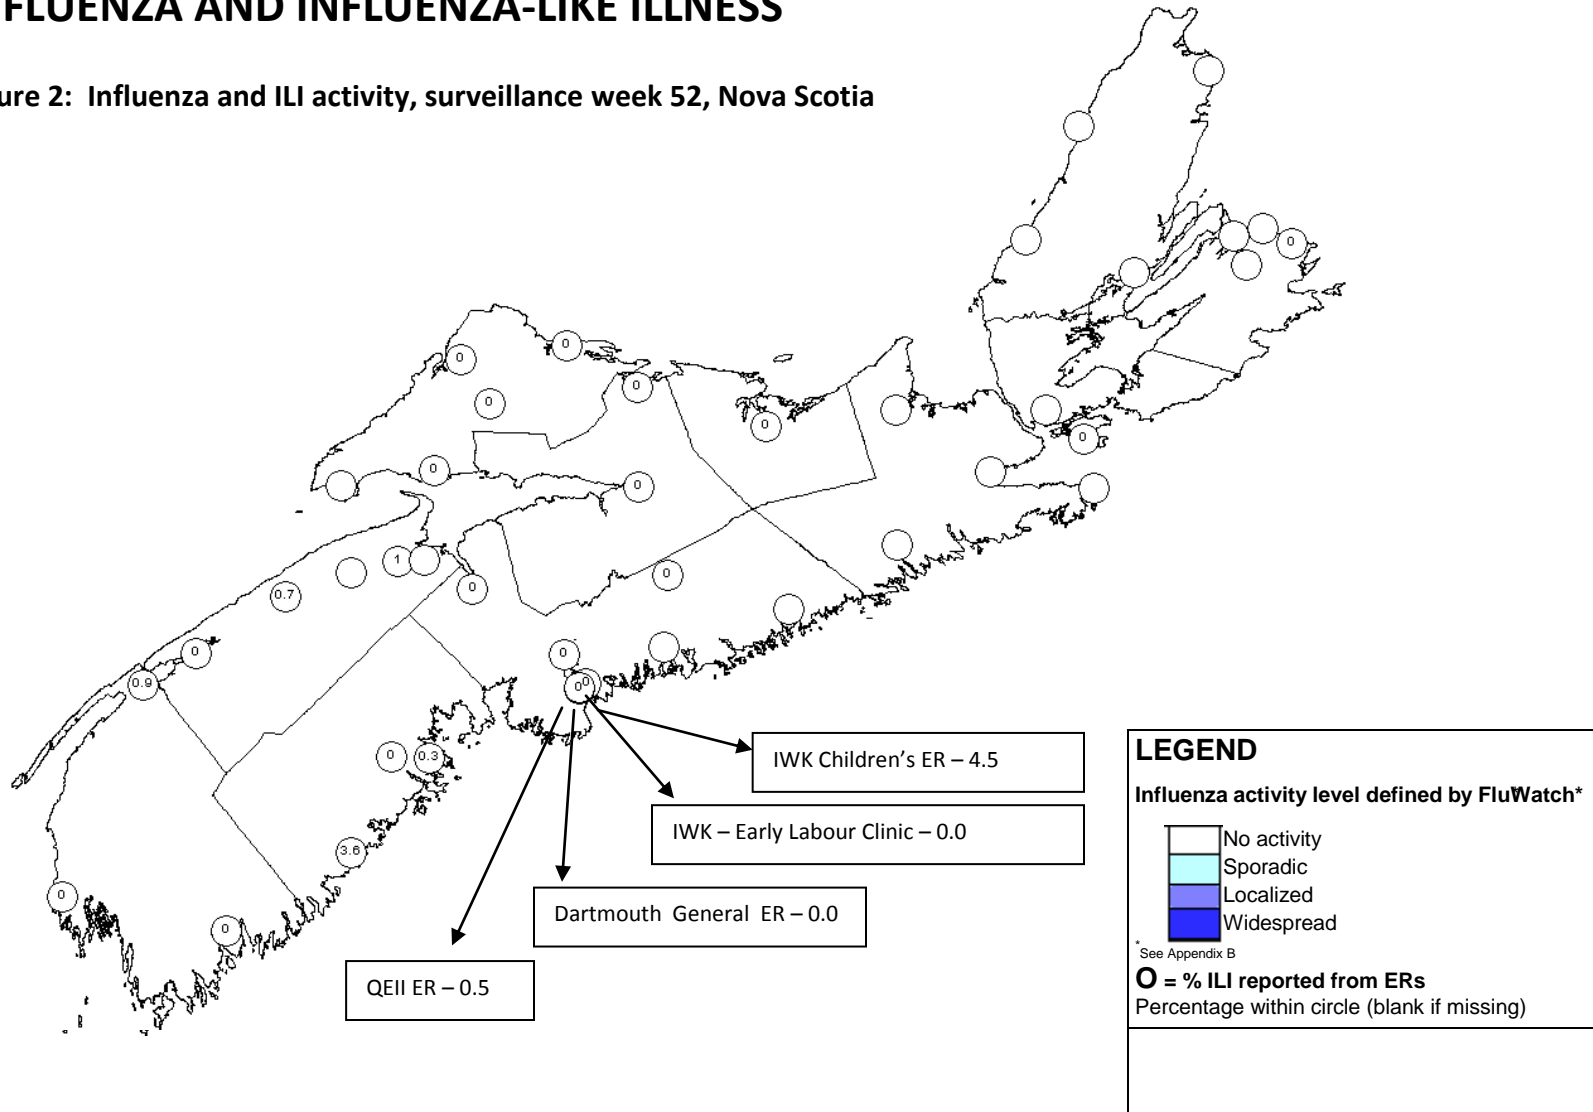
FLUENZA AND INFLUENZA-LIKE ILLNESS

ure 2: Influenza and ILI activity, surveillance week 52, Nova Scotia

0
0
0
0
0
0
0
0
1
0.7
0
0
0.9
0
0
0
0
0.3
3.6
0
0
0

IWK Children's ER – 4.5

IWK – Early Labour Clinic – 0.0

Dartmouth General ER – 0.0

QEII ER – 0.5

LEGEND

Influenza activity level defined by FluWatch*

No activity
Sporadic
Localized
Widespread

*See Appendix B

O = % ILI reported from ERs
Percentage within circle (blank if missing)